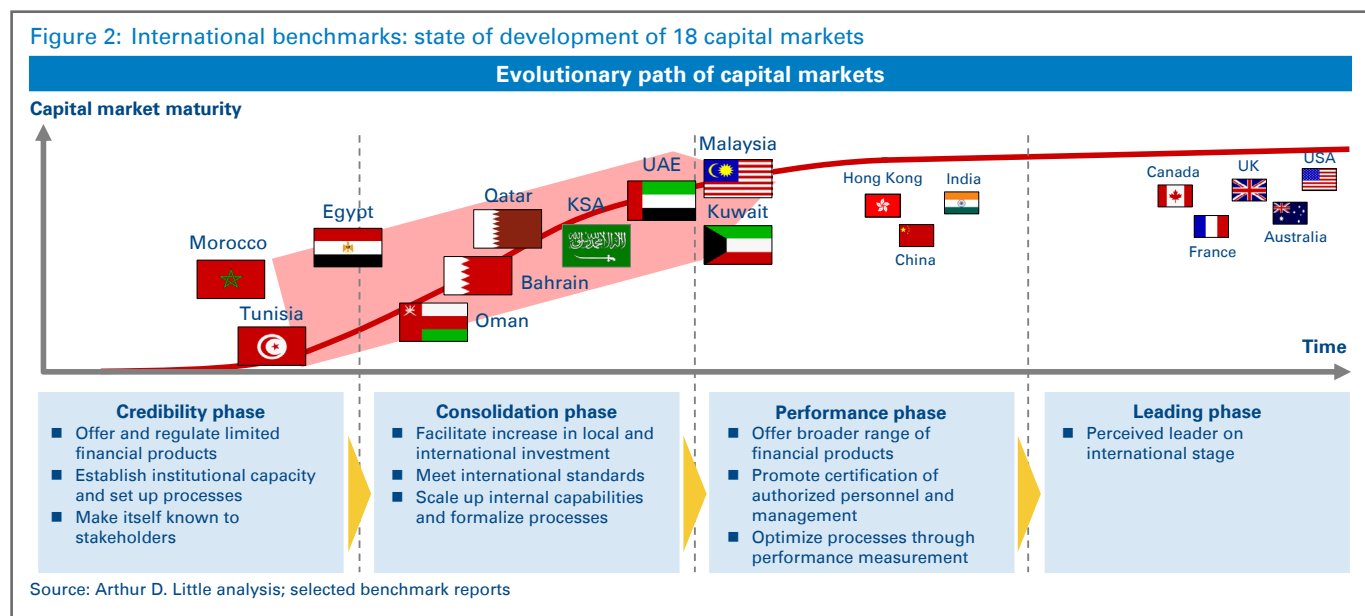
Figure 2: International benchmarks: state of development of 18 capital markets

Evolutionary path of capital markets

Capital market maturity

Morocco
Tunisia
Egypt
Qatar
Bahrain
Oman
KSA
UAE
Malaysia
Kuwait
Hong Kong
India
China
Canada
France
UK
USA
Australia

Time

Credibility phase
▪ Offer and regulate limited financial products
▪ Establish institutional capacity and set up processes
▪ Make itself known to stakeholders

Consolidation phase
▪ Facilitate increase in local and international investment
▪ Meet international standards
▪ Scale up internal capabilities and formalize processes

Performance phase
▪ Offer broader range of financial products
▪ Promote certification of authorized personnel and management
▪ Optimize processes through performance measurement

Leading phase
▪ Perceived leader on international stage

Source: Arthur D. Little analysis; selected benchmark reports